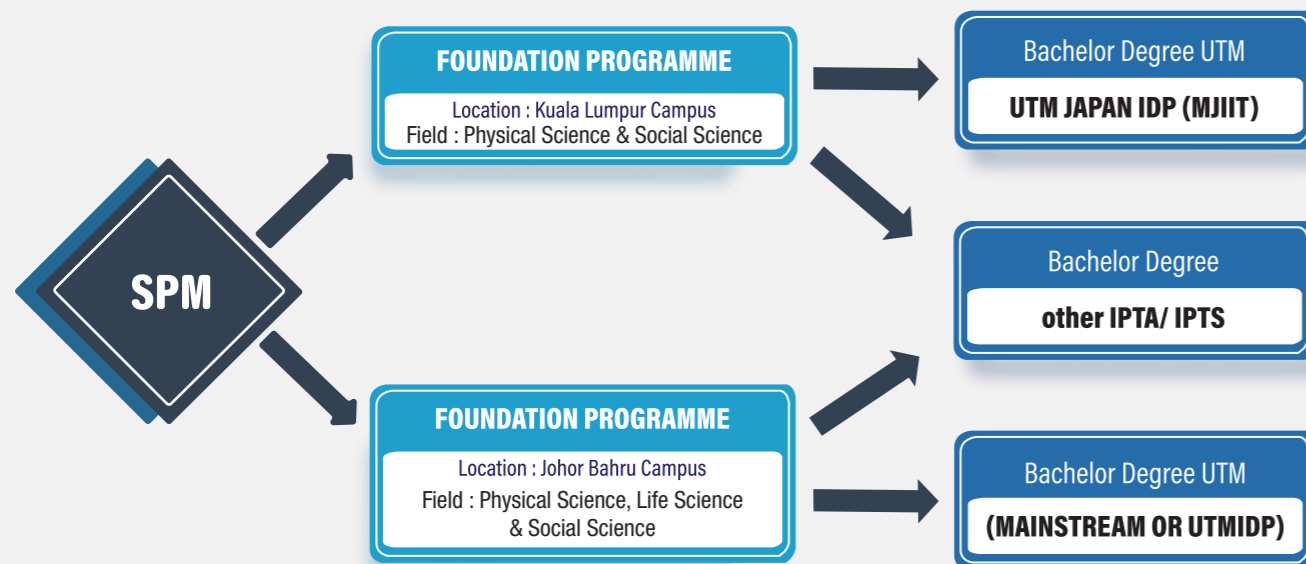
SPM

FOUNDATION PROGRAMME

Location : Kuala Lumpur Campus
Field : Physical Science & Social Science

FOUNDATION PROGRAMME

Location : Johor Bahru Campus
Field : Physical Science, Life Science & Social Science

Bachelor Degree UTM

UTM JAPAN IDP (MJIIT)

Bachelor Degree

other IPTA/ IPTS

Bachelor Degree UTM

(MAINSTREAM OR UTMIDP)